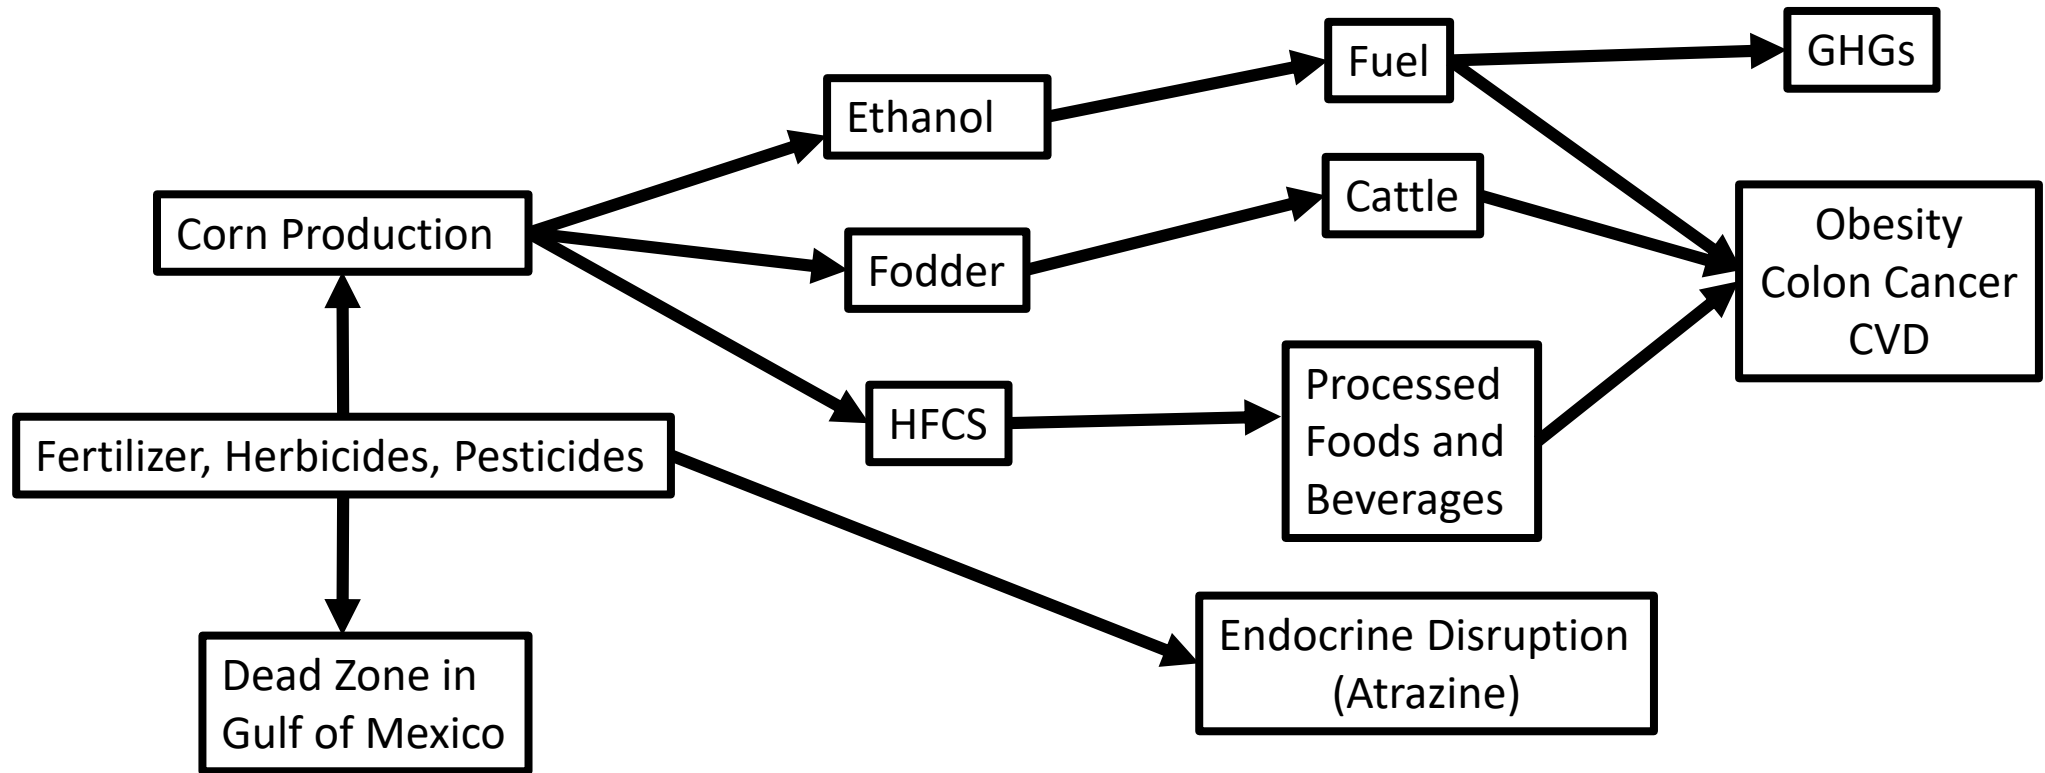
Fuel

GHGs

Ethanol

Cattle

Corn Production

Fodder

Obesity
Colon Cancer
CVD

HFCS

Processed Foods and Beverages

Fertilizer, Herbicides, Pesticides

Endocrine Disruption (Atrazine)

Dead Zone in Gulf of Mexico